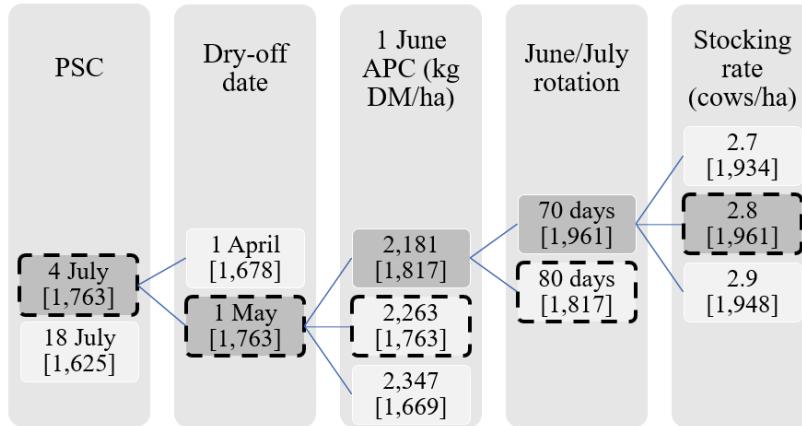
PSC

4 July [1,763]

18 July [1,625]

Dry-off date

1 April [1,678]

1 May [1,763]

1 June APC (kg DM/ha)

2,181 [1,817]

2,263 [1,763]

2,347 [1,669]

June/July rotation

70 days [1,961]

80 days [1,817]

Stocking rate (cows/ha)

2.7 [1,934]

2.8 [1,961]

2.9 [1,948]